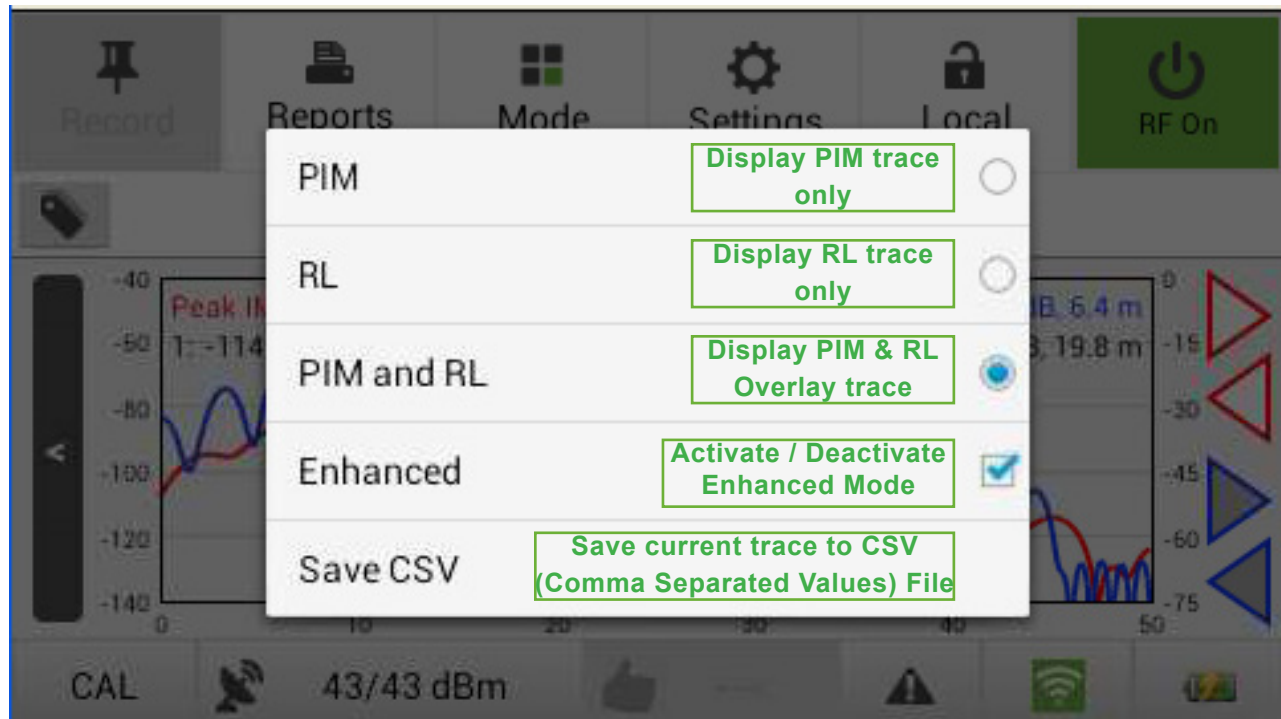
Record
Reports
Mode
Settings
Local
RF On

PIM
Display PIM trace only

RL
Display RL trace only

PIM and RL
Display PIM & RL Overlay trace

Enhanced
Activate / Deactivate Enhanced Mode

Save CSV
Save current trace to CSV (Comma Separated Values) File

-40
-60
-80
-100
-120
-140
Peak IM
1: -114
IB, 6.4 m
3, 19.8 m
0
-15
-30
-45
-60
-75
0
10
20
30
40
50

CAL
43/43 dBm